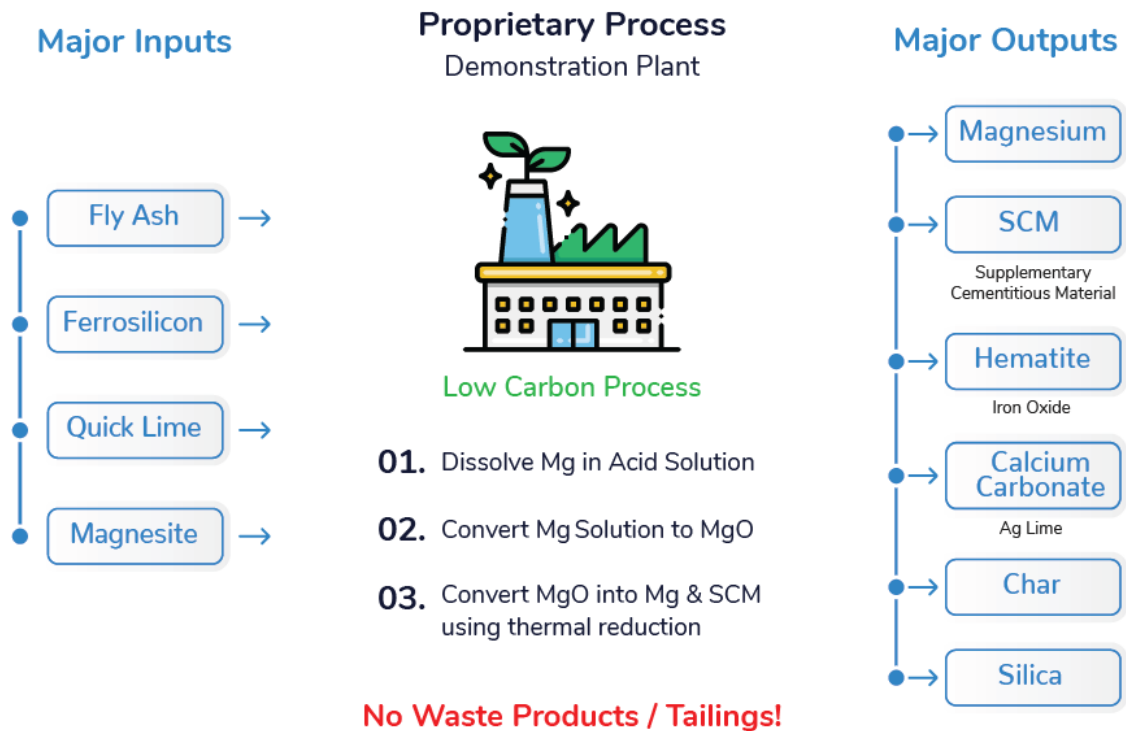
Major Inputs

Fly Ash

Ferrosilicon

Quick Lime

Magnesite

Proprietary Process
Demonstration Plant

Low Carbon Process

01. Dissolve Mg in Acid Solution

02. Convert Mg Solution to MgO

03. Convert MgO into Mg & SCM using thermal reduction

No Waste Products / Tailings!

Major Outputs

Magnesium

SCM
Supplementary Cementitious Material

Hematite
Iron Oxide

Calcium Carbonate
Ag Lime

Char

Silica